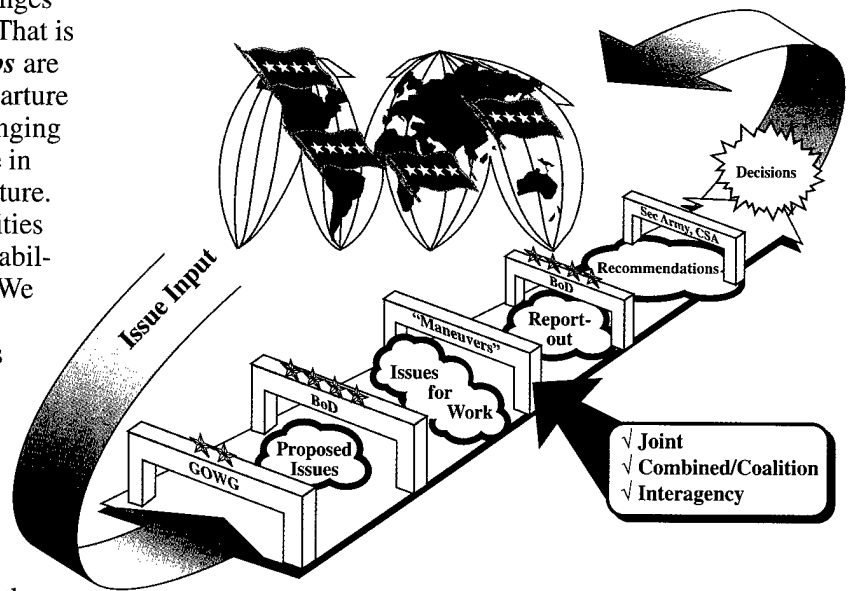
nges
That is
os are
arture
nging
s in
ture.
lties
abil-
We
s

Issue Input

Decisions

Sec Army, CSA

Recommendations

BoD

Report-out

"Maneuvers"

Issues for Work

BoD

Proposed Issues

GOWG

√ Joint
√ Combined/Coalition
√ Interagency